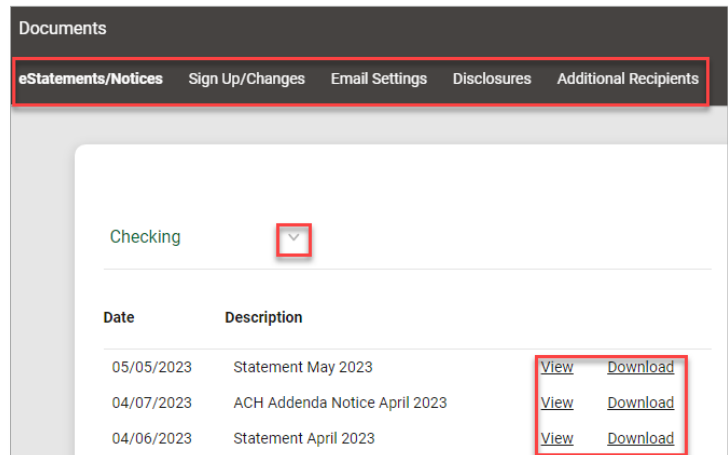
Documents

eStatements/Notices Sign Up/Changes Email Settings Disclosures Additional Recipients

Checking

| Date | Description | | |
|---|---|---|---|
| 05/05/2023 | Statement May 2023 | View | Download |
| 04/07/2023 | ACH Addenda Notice April 2023 | View | Download |
| 04/06/2023 | Statement April 2023 | View | Download |